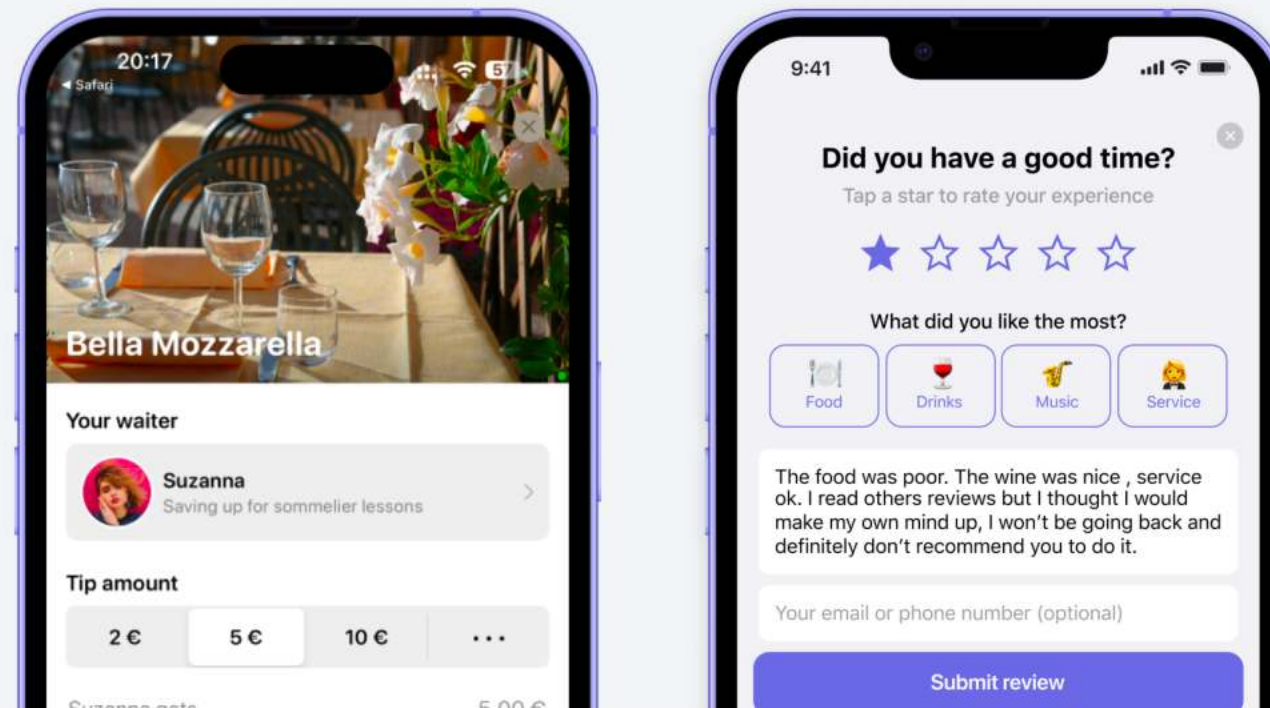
20:17
◂ Safari
57

Bella Mozzarella

Your waiter

Suzanna
Saving up for sommelier lessons

Tip amount

2 €
5 €
10 €
...

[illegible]

9:41

Did you have a good time?
Tap a star to rate your experience

★ ☆ ☆ ☆ ☆

What did you like the most?

Food
Drinks
Music
Service

The food was poor. The wine was nice , service ok. I read others reviews but I thought I would make my own mind up, I won't be going back and definitely don't recommend you to do it.

Your email or phone number (optional)

Submit review